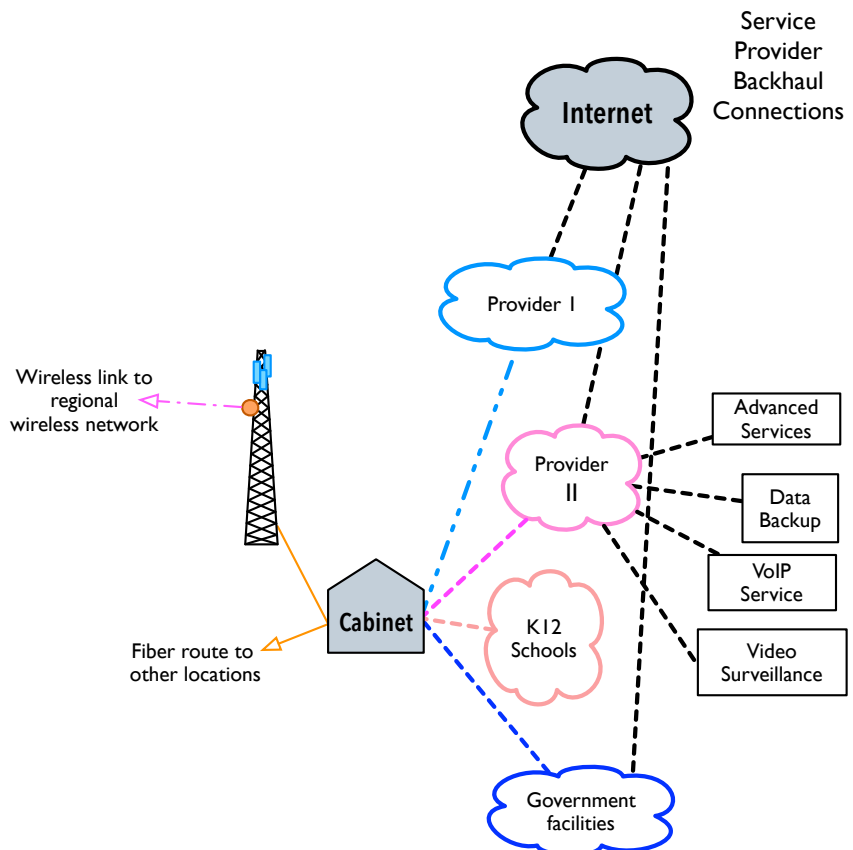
Service Provider Backhaul Connections

Internet

Provider 1

Wireless link to regional wireless network

Advanced Services

Provider II

Data Backup

VoIP Service

Cabinet

K12 Schools

Fiber route to other locations

Video Surveillance

Government facilities